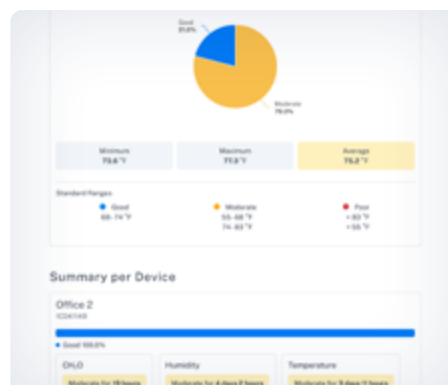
Good
21.0%

Moderate
79.0%

| Minimum | Maximum | Average |
|---|---|---|
| 73.6 °F | 77.5 °F | 75.2 °F |

Standard Ranges

Good
68–74 °F

Moderate
55–68 °F
74–83 °F

Poor
> 83 °F
< 55 °F

Summary per Device

Office 2
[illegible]

Good 100.0%

CH2O

Moderate for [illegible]

Humidity

Moderate for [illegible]

Temperature

Moderate for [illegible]